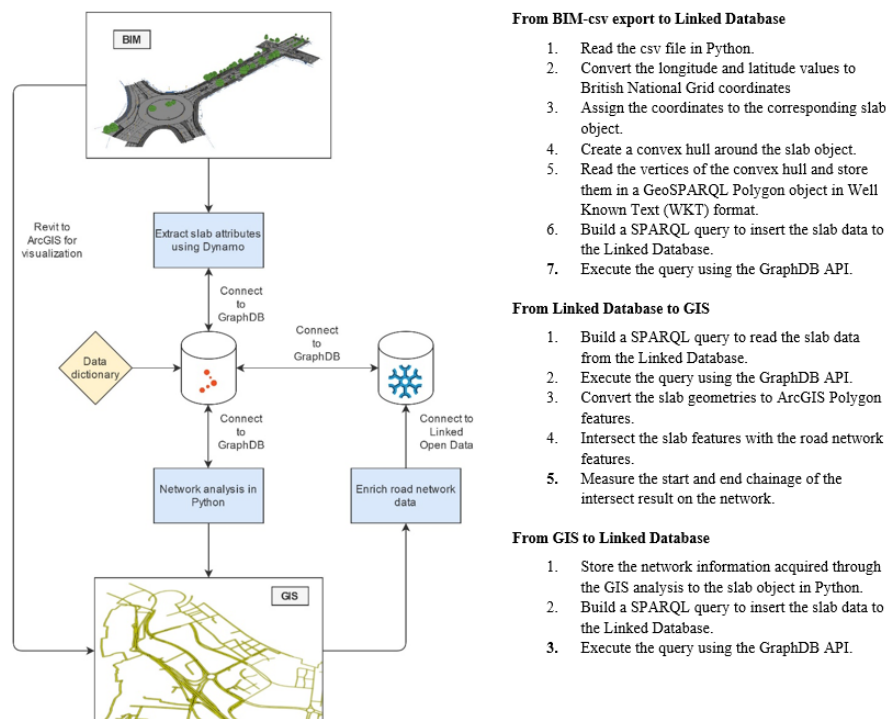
BIM

Revit to ArcGIS for visualization

Extract slab attributes using Dynamo

Connect to GraphDB

Connect to GraphDB

Data dictionary

Connect to GraphDB

Connect to Linked Open Data

Network analysis in Python

Enrich road network data

GIS

From BIM-csv export to Linked Database

1. Read the csv file in Python.
2. Convert the longitude and latitude values to British National Grid coordinates
3. Assign the coordinates to the corresponding slab object.
4. Create a convex hull around the slab object.
5. Read the vertices of the convex hull and store them in a GeoSPARQL Polygon object in Well Known Text (WKT) format.
6. Build a SPARQL query to insert the slab data to the Linked Database.
7. Execute the query using the GraphDB API.

From Linked Database to GIS

1. Build a SPARQL query to read the slab data from the Linked Database.
2. Execute the query using the GraphDB API.
3. Convert the slab geometries to ArcGIS Polygon features.
4. Intersect the slab features with the road network features.
5. Measure the start and end chainage of the intersect result on the network.

From GIS to Linked Database

1. Store the network information acquired through the GIS analysis to the slab object in Python.
2. Build a SPARQL query to insert the slab data to the Linked Database.
3. Execute the query using the GraphDB API.